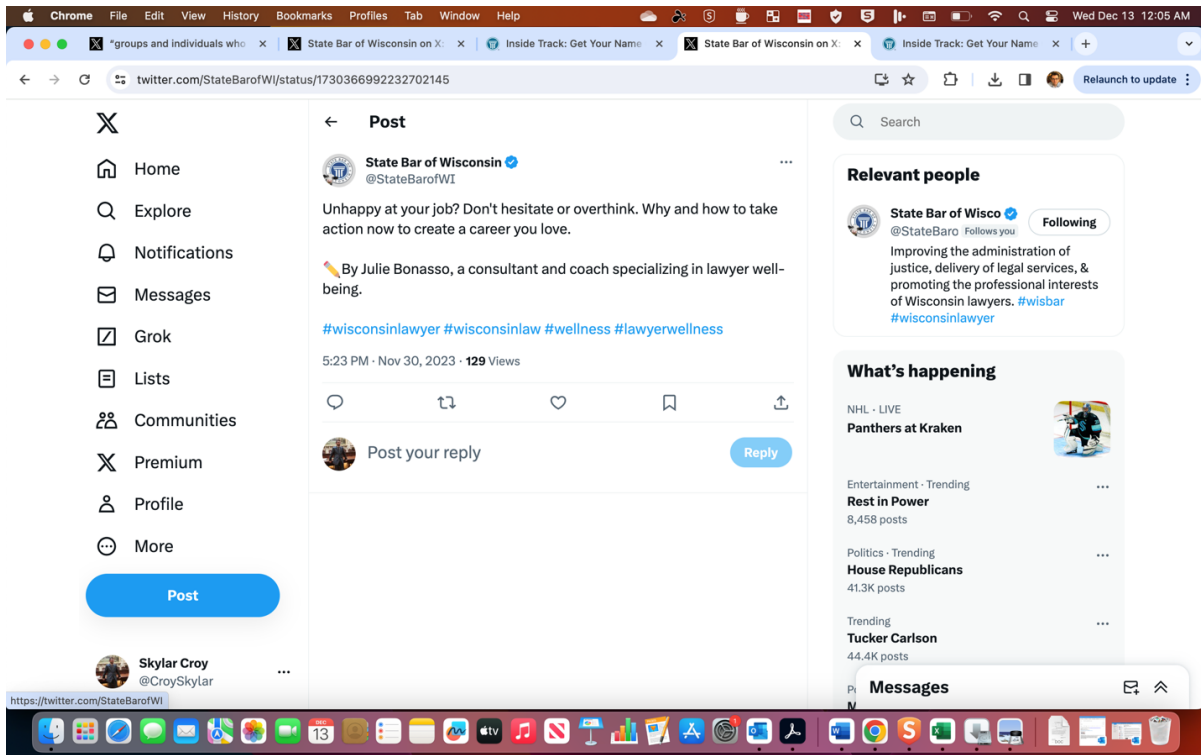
Chrome File Edit View History Bookmarks Profiles Tab Window Help
Wed Dec 13 12:05 AM

*groups and individuals who ×
State Bar of Wisconsin on X: ×
Inside Track: Get Your Name ×
State Bar of Wisconsin on X: ×
Inside Track: Get Your Name ×
+

twitter.com/StateBarofWI/status/1730366992232702145
Relaunch to update

Home
Explore
Notifications
Messages
Grok
Lists
Communities
Premium
Profile
More
Post

Skylar Croy
@CroySkylar

https://twitter.com/StateBarofWI

Post

State Bar of Wisconsin
@StateBarofWI

Unhappy at your job? Don't hesitate or overthink. Why and how to take action now to create a career you love.

✏️By Julie Bonasso, a consultant and coach specializing in lawyer well-being.

#wisconsinlawyer #wisconsinlaw #wellness #lawyerwellness

5:23 PM · Nov 30, 2023 · 129 Views

Post your reply
Reply

Search

Relevant people

State Bar of Wisco
@StateBaro Follows you
Following
Improving the administration of justice, delivery of legal services, & promoting the professional interests of Wisconsin lawyers. #wisbar #wisconsinlawyer

What's happening

NHL · LIVE
Panthers at Kraken

Entertainment · Trending
Rest in Power
8,458 posts

Politics · Trending
House Republicans
41.3K posts

Trending
Tucker Carlson
44.4K posts

Messages

13